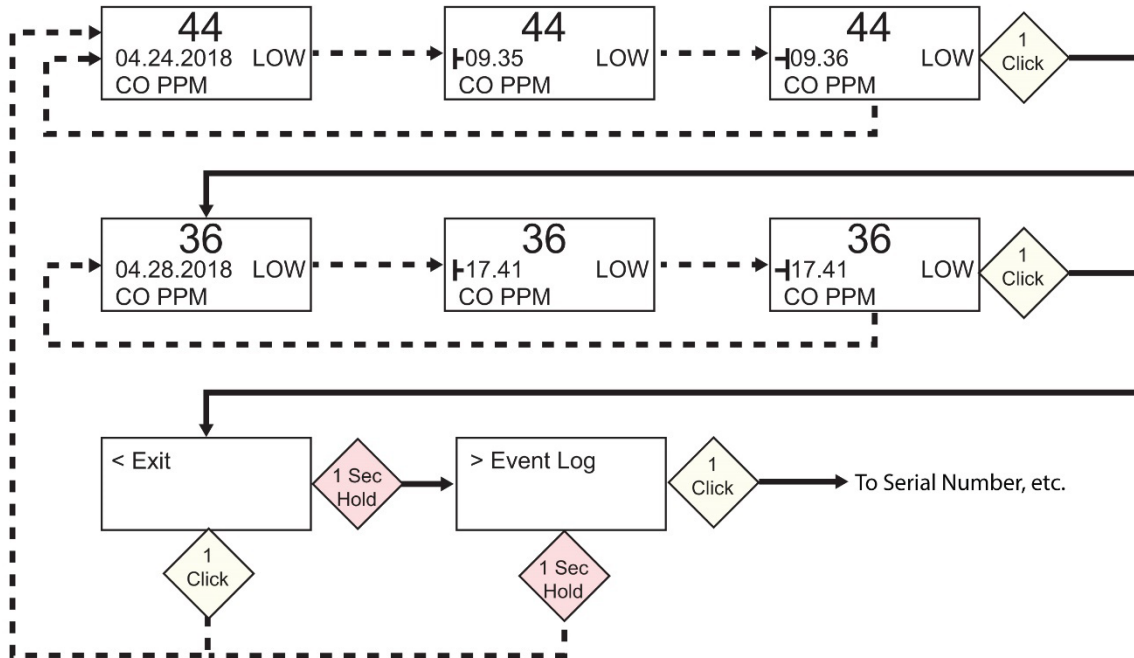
44
04.24.2018 LOW
CO PPM

44
09.35 LOW
CO PPM

44
09.36 LOW
CO PPM

1 Click

36
04.28.2018 LOW
CO PPM

36
17.41 LOW
CO PPM

36
17.41 LOW
CO PPM

1 Click

< Exit

1 Sec Hold

> Event Log

1 Click

To Serial Number, etc.

1 Click

1 Sec Hold